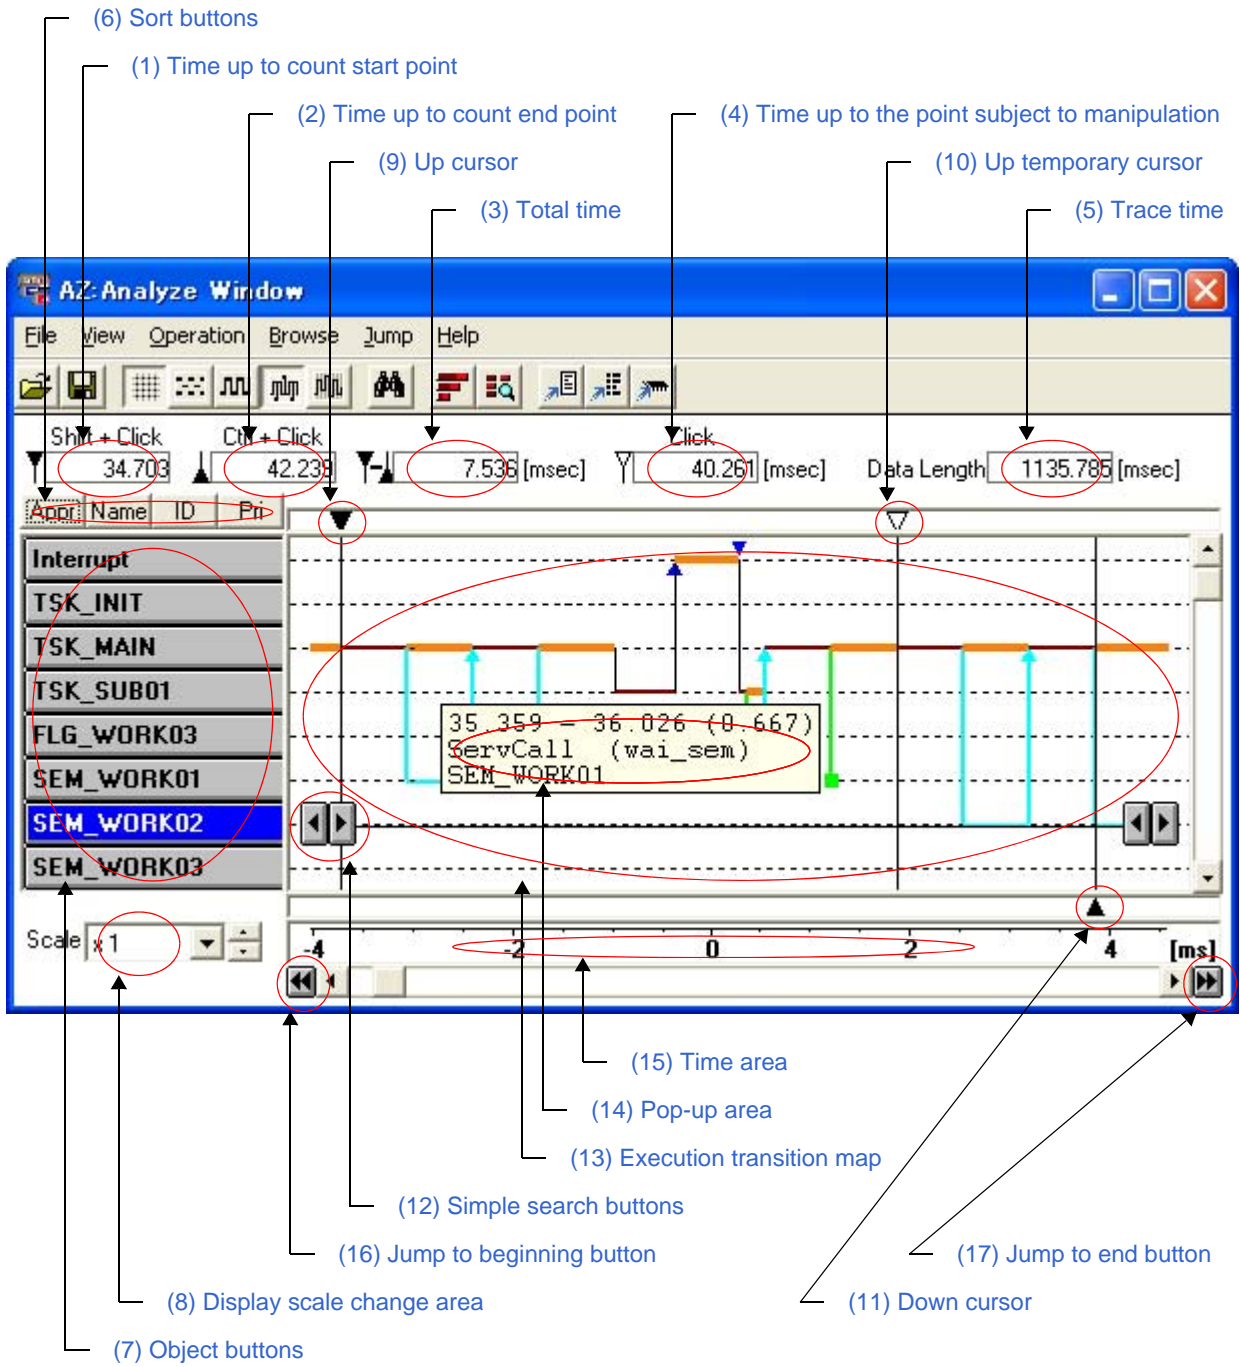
(6) Sort buttons

(1) Time up to count start point

(2) Time up to count end point

(4) Time up to the point subject to manipulation

(9) Up cursor

(10) Up temporary cursor

(3) Total time

(5) Trace time

AZ: Analyze Window

File View Operation Browse Jump Help

Shift + Click 34.703 Ctrl + Click 42.239 7.536 [msec] Click 40.261 [msec] Data Length 1135.785 [msec]

Appr Name ID Pri

Interrupt
TSK_INIT
TSK_MAIN
TSK_SUB01
FLG_WORK03
SEM_WORK01
SEM_WORK02
SEM_WORK03

35.359 - 36.026 (0.667)
ServCall (wai_sem)
SEM_WORK01

Scale x1

-4 -2 0 2 4 [ms]

(15) Time area

(14) Pop-up area

(13) Execution transition map

(12) Simple search buttons

(16) Jump to beginning button

(17) Jump to end button

(8) Display scale change area

(11) Down cursor

(7) Object buttons